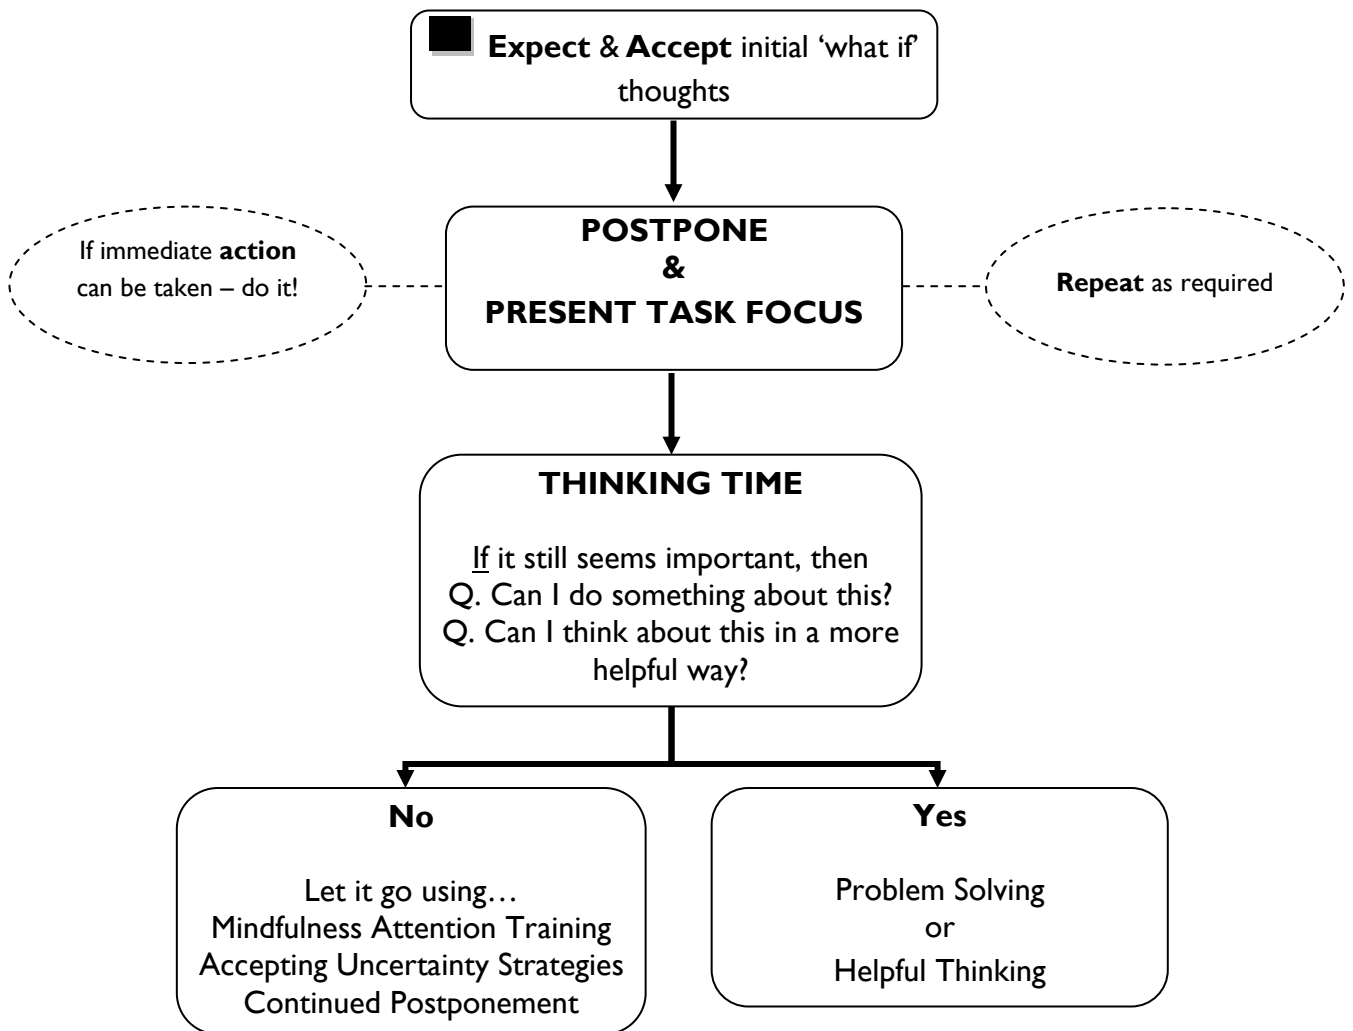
Expect & Accept initial 'what if' thoughts

POSTPONE
&
PRESENT TASK FOCUS

If immediate action can be taken – do it!

Repeat as required

THINKING TIME

If it still seems important, then
Q. Can I do something about this?
Q. Can I think about this in a more helpful way?

No

Let it go using…
Mindfulness Attention Training
Accepting Uncertainty Strategies
Continued Postponement

Yes

Problem Solving
or
Helpful Thinking